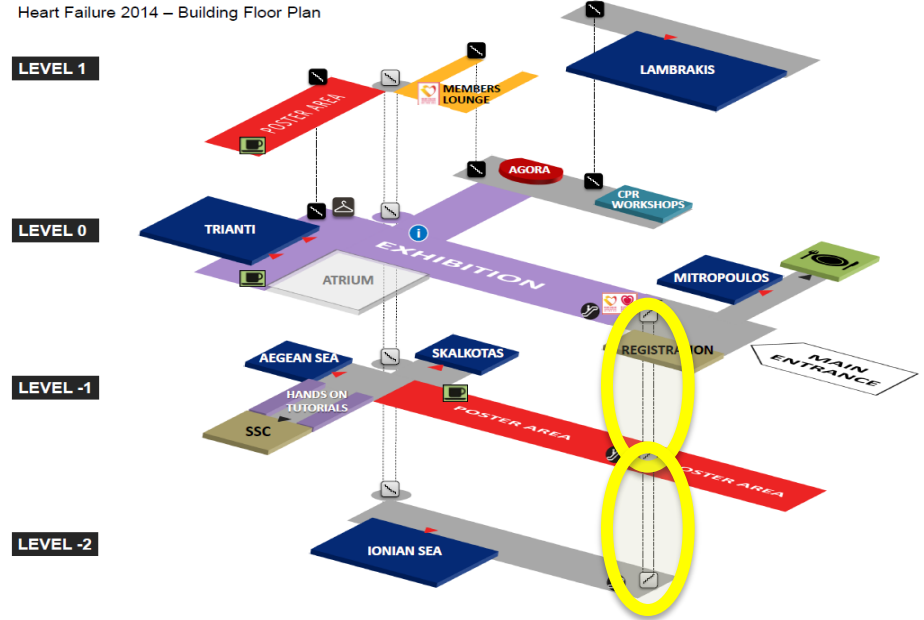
Heart Failure 2014 – Building Floor Plan

LEVEL 1

LEVEL 0

LEVEL -1

LEVEL -2

POSTER AREA

MEMBERS LOUNGE

LAMBRAKIS

AGORA

CPR WORKSHOPS

TRIANTI

EXHIBITION

ATRIUM

MITROPOULOS

REGISTRATION

MAIN ENTRANCE

AEGEAN SEA

SKALKOTAS

HANDS ON TUTORIALS

SSC

POSTER AREA

POSTER AREA

IONIAN SEA